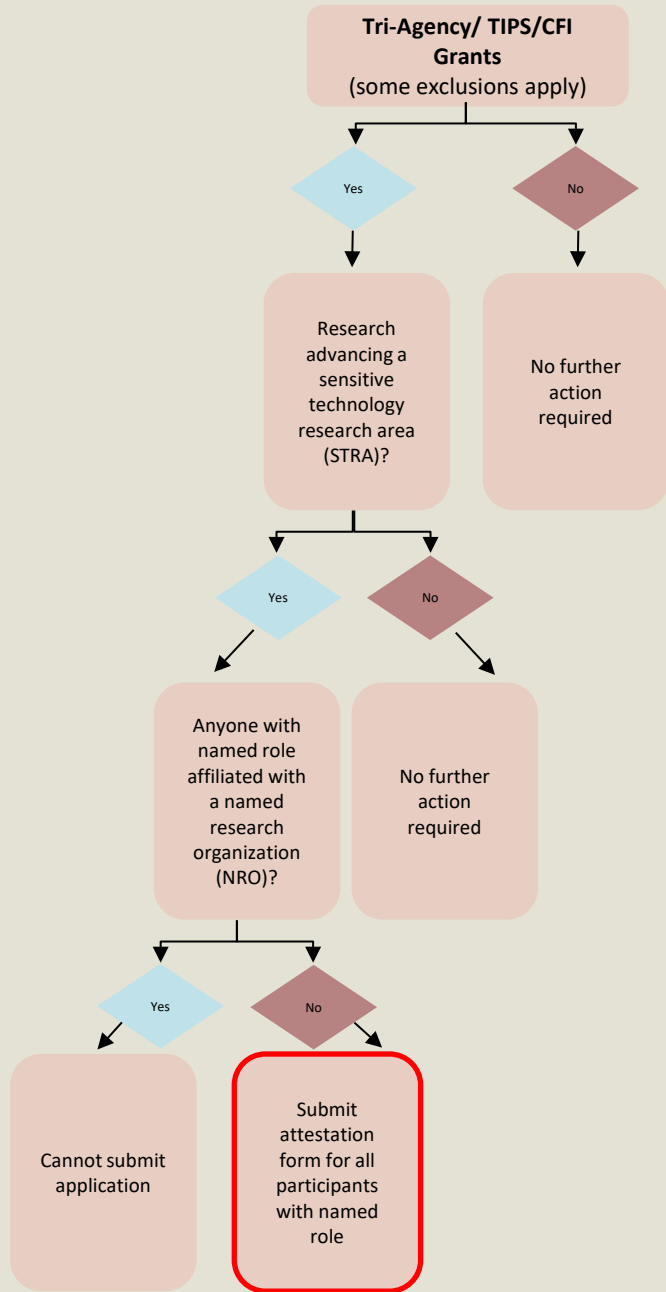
**Tri-Agency/ TIPS/CFI Grants**
(some exclusions apply)

Yes

No

Research advancing a sensitive technology research area (STRA)?

No further action required

Yes

No

Anyone with named role affiliated with a named research organization (NRO)?

No further action required

Yes

No

Cannot submit application

Submit attestation form for all participants with named role